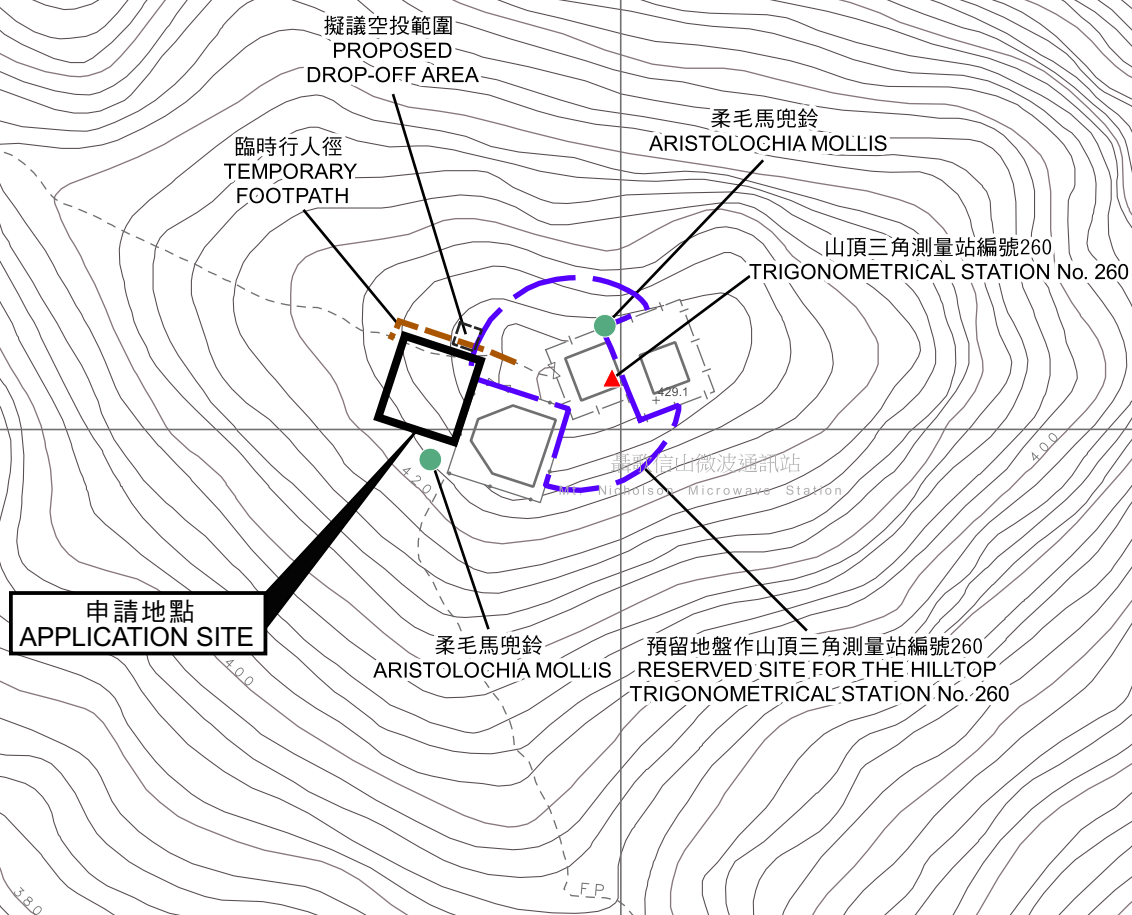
擬議空投範圍
PROPOSED
DROP-OFF AREA

柔毛馬兜鈴
ARISTOLOCHIA MOLLIS

臨時行人徑
TEMPORARY
FOOTPATH

山頂三角測量站編號260
TRIGONOMETRICAL STATION No. 260

429.1

畢拿山微波通訊站
Mt Nicholson Microwave Station

420

400

申請地點
APPLICATION SITE

柔毛馬兜鈴
ARISTOLOCHIA MOLLIS

預留地盤作山頂三角測量站編號260
RESERVED SITE FOR THE HILLTOP
TRIGONOMETRICAL STATION No. 260

400

380

F.P.